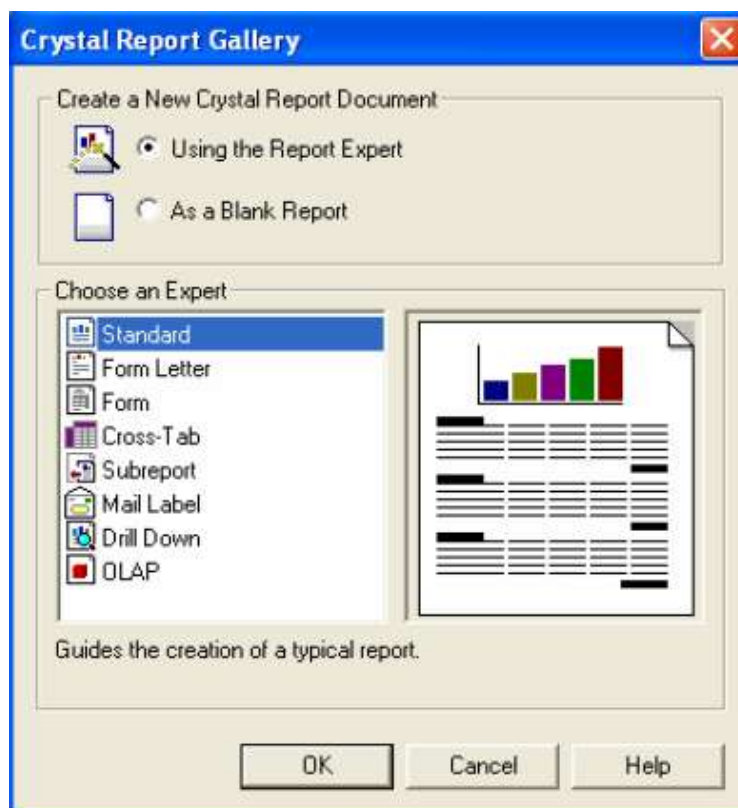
Crystal Report Gallery

Create a New Crystal Report Document

Using the Report Expert

As a Blank Report

Choose an Expert

Standard
Form Letter
Form
Cross-Tab
Subreport
Mail Label
Drill Down
OLAP

Guides the creation of a typical report.

OK

Cancel

Help